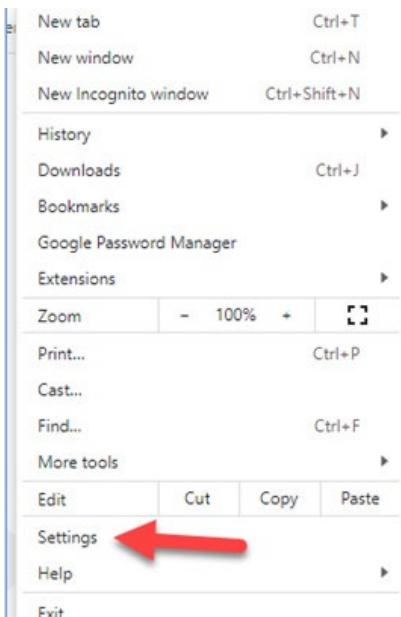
New tab Ctrl+T
New window Ctrl+N
New Incognito window Ctrl+Shift+N

History
Downloads Ctrl+J
Bookmarks
Google Password Manager
Extensions

Zoom − 100% +

Print... Ctrl+P
Cast...
Find... Ctrl+F
More tools

Edit Cut Copy Paste

Settings
Help
Exit